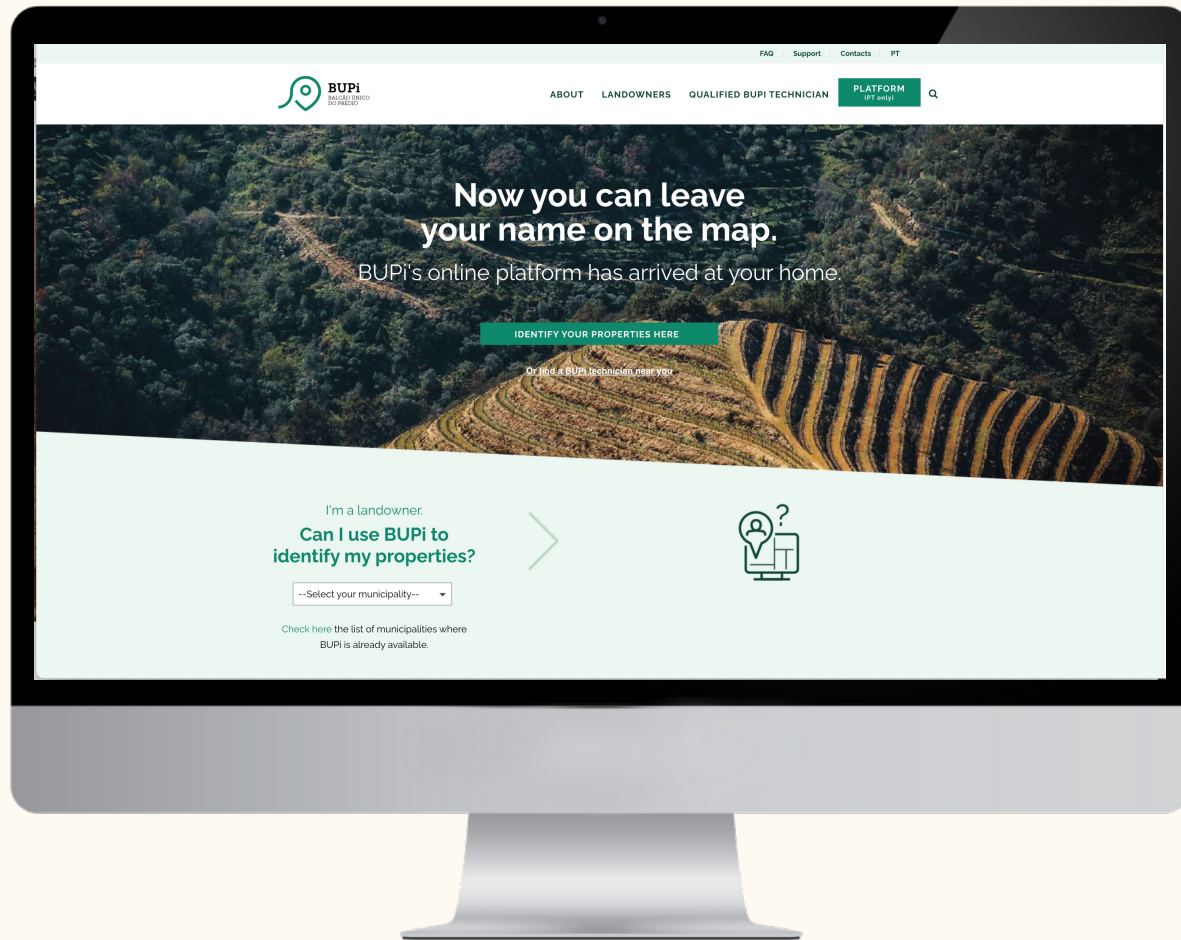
FAQ | Support | Contacts | PT

BUPi
BALCÃO ÚNICO DO PRÉDIO

ABOUT LANDOWNERS QUALIFIED BUPI TECHNICIAN PLATFORM (PT only)

Now you can leave your name on the map.

BUPi's online platform has arrived at your home.

IDENTIFY YOUR PROPERTIES HERE

Or find a BUPi technician near you

I'm a landowner.

Can I use BUPi to identify my properties?

--Select your municipality--

Check here the list of municipalities where BUPi is already available.